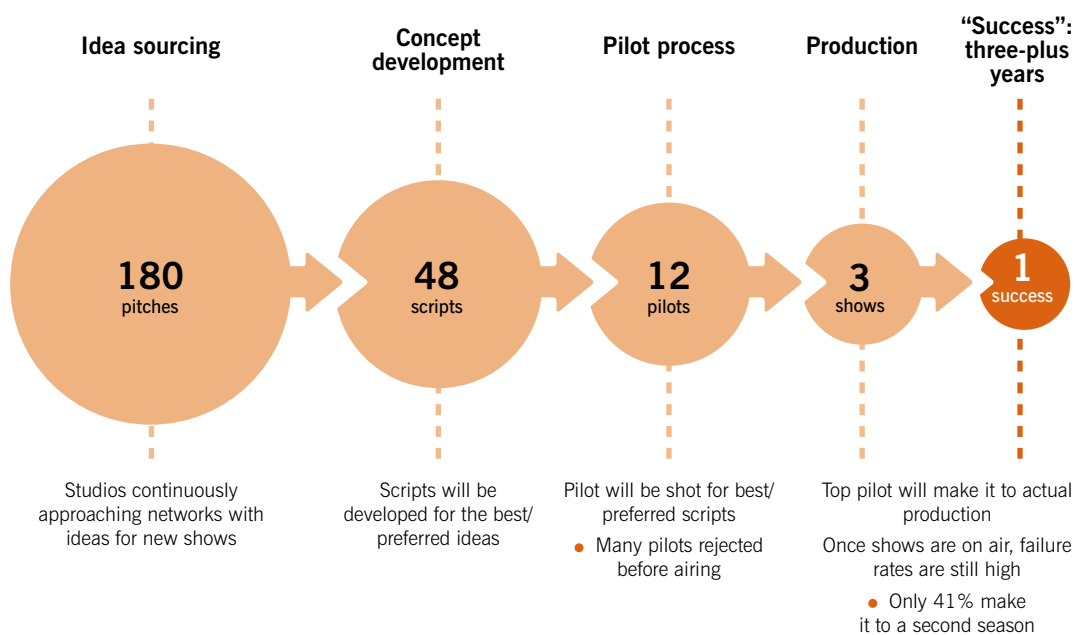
Idea sourcing

Concept development

Pilot process

Production

"Success": three-plus years

180
pitches

48
scripts

12
pilots

3
shows

1
success

Studios continuously approaching networks with ideas for new shows

Scripts will be developed for the best/ preferred ideas

Pilot will be shot for best/ preferred scripts

• Many pilots rejected before airing

Top pilot will make it to actual production

Once shows are on air, failure rates are still high

• Only 41% make it to a second season